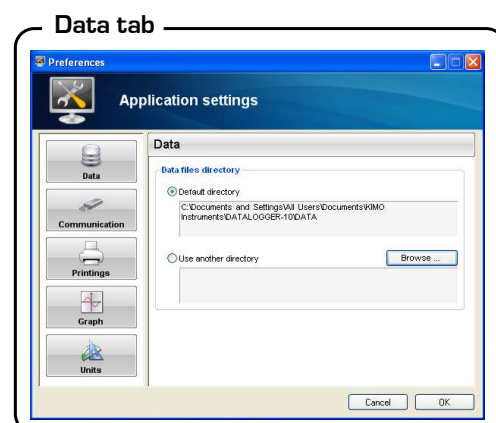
Data tab

Preferences

Application settings

Data

Communication

Printings

Graph

Units

Data

Data files directory

Default directory

C:\Documents and Settings\All Users\Documents\KIMO Instruments\DATALOGGER-10\DATA

Use another directory

Browse ...

Cancel

OK